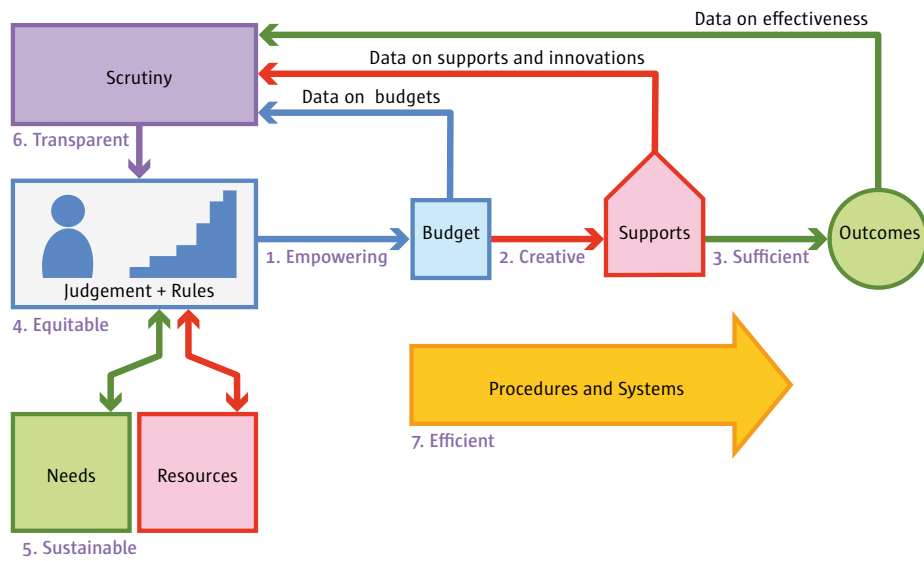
Data on effectiveness

Data on supports and innovations

Scrutiny

Data on budgets

6. Transparent

Judgement + Rules

1. Empowering

Budget

2. Creative

Supports

3. Sufficient

Outcomes

4. Equitable

Procedures and Systems

7. Efficient

Needs

Resources

5. Sustainable